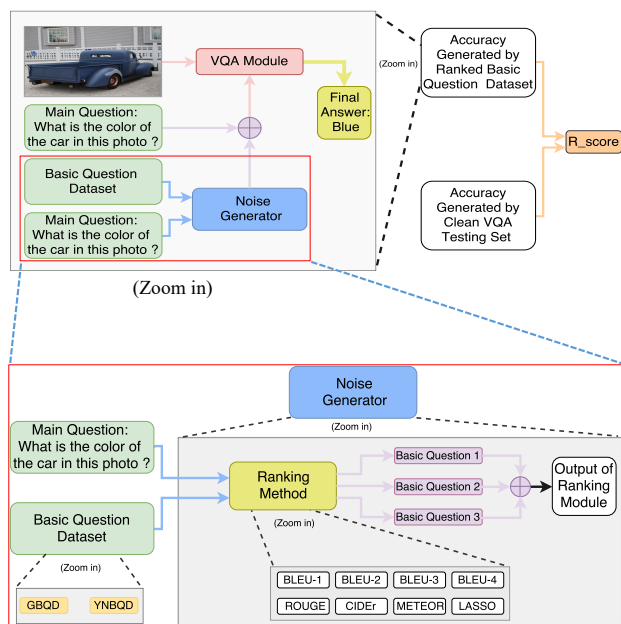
VQA Module

Main Question: What is the color of the car in this photo ?

Final Answer: Blue

Basic Question Dataset

Main Question: What is the color of the car in this photo ?

Noise Generator

(Zoom in)

Accuracy Generated by Ranked Basic Question Dataset

R_score

Accuracy Generated by Clean VQA Testing Set

(Zoom in)

Noise Generator

(Zoom in)

Main Question: What is the color of the car in this photo ?

Ranking Method

(Zoom in)

Basic Question 1

Basic Question 2

Basic Question 3

Output of Ranking Module

Basic Question Dataset

(Zoom in)

GBQD

YNBQD

BLEU-1

BLEU-2

BLEU-3

BLEU-4

ROUGE

CIDEr

METEOR

LASSO